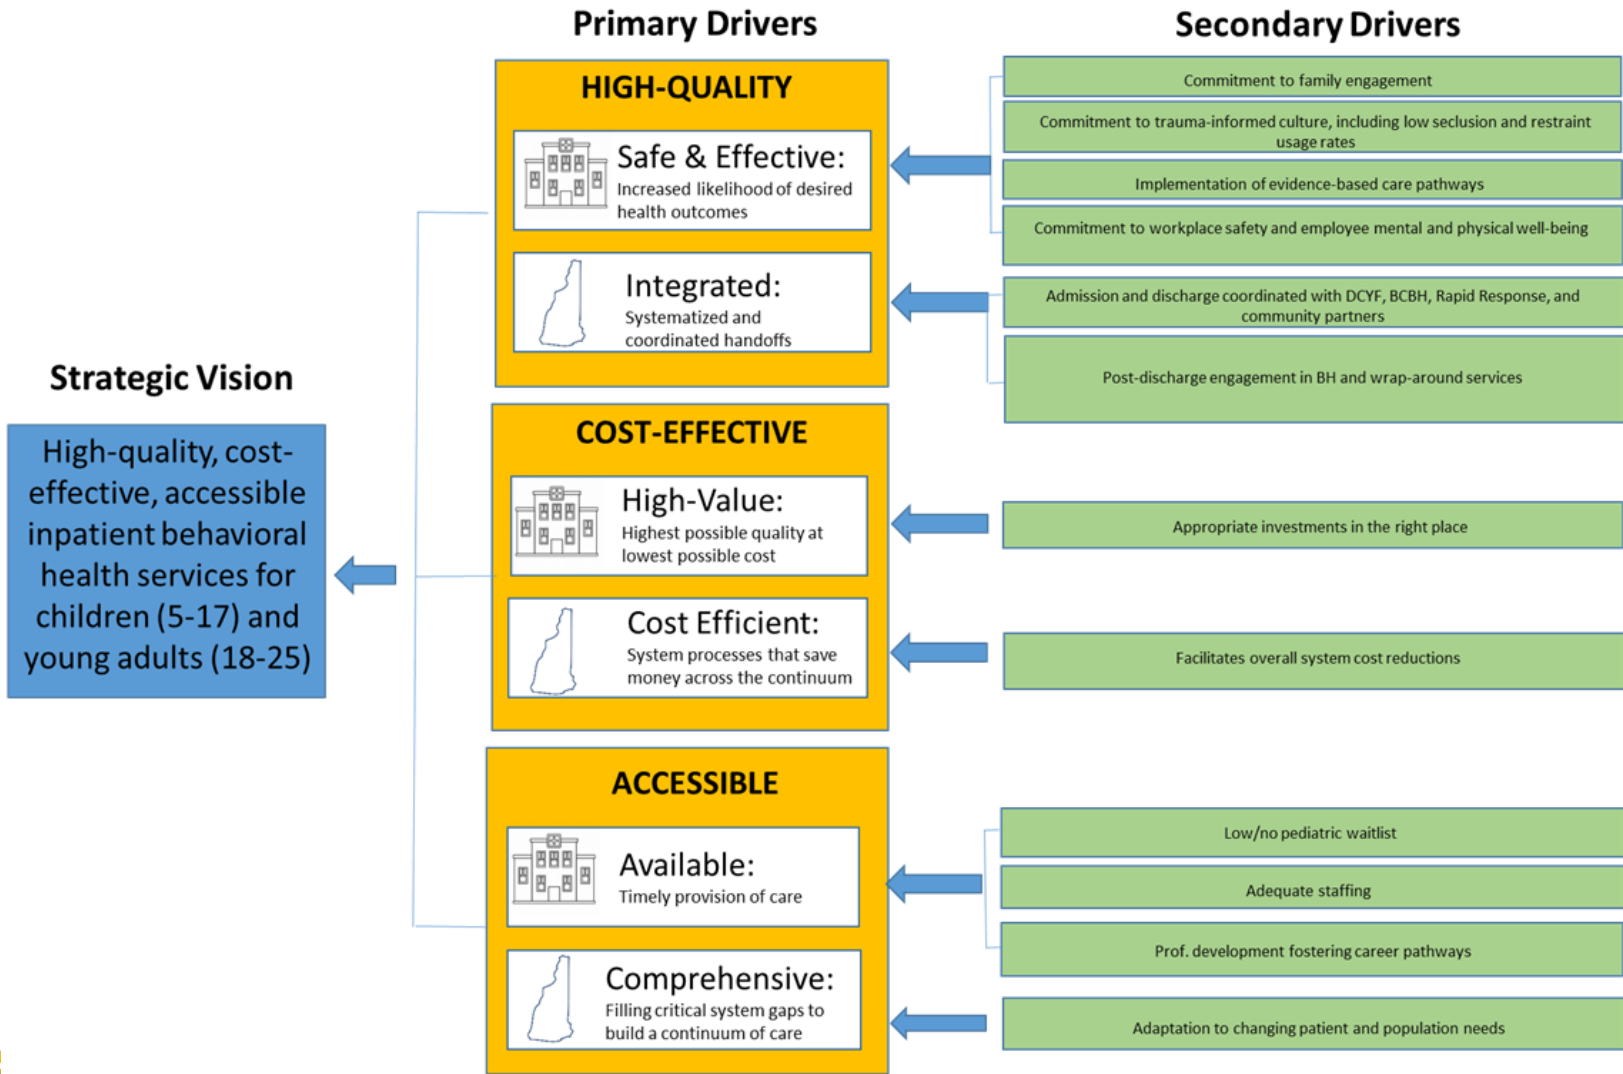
Primary Drivers

Secondary Drivers

Strategic Vision

High-quality, cost-effective, accessible inpatient behavioral health services for children (5-17) and young adults (18-25)

HIGH-QUALITY

Safe & Effective:
Increased likelihood of desired health outcomes

Integrated:
Systematized and coordinated handoffs

COST-EFFECTIVE

High-Value:
Highest possible quality at lowest possible cost

Cost Efficient:
System processes that save money across the continuum

ACCESSIBLE

Available:
Timely provision of care

Comprehensive:
Filling critical system gaps to build a continuum of care

Commitment to family engagement

Commitment to trauma-informed culture, including low seclusion and restraint usage rates

Implementation of evidence-based care pathways

Commitment to workplace safety and employee mental and physical well-being

Admission and discharge coordinated with DCYF, BCBH, Rapid Response, and community partners

Post-discharge engagement in BH and wrap-around services

Appropriate investments in the right place

Facilitates overall system cost reductions

Low/no pediatric waitlist

Adequate staffing

Prof. development fostering career pathways

Adaptation to changing patient and population needs